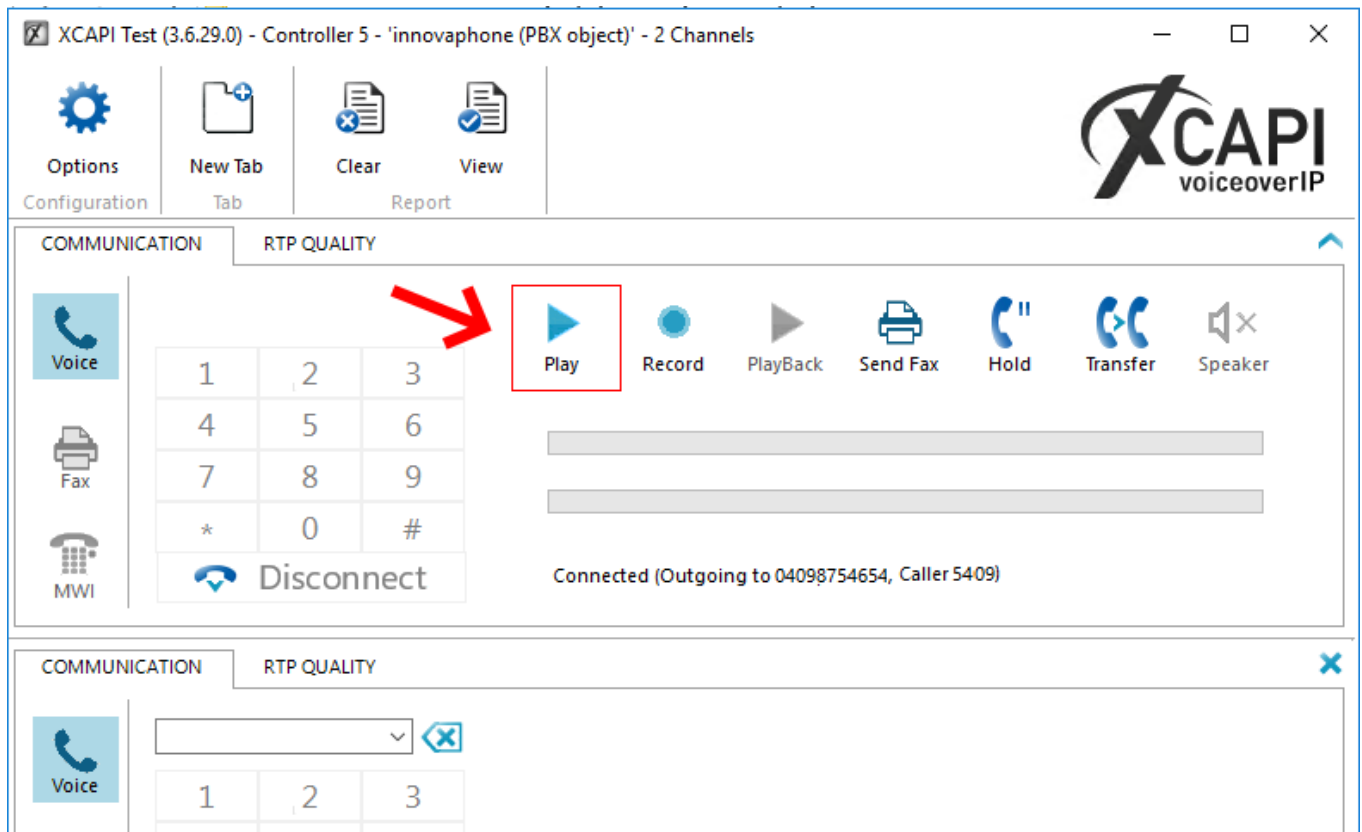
XCAPI Test (3.6.29.0) - Controller 5 - 'innovaphone (PBX object)' - 2 Channels

Options
Configuration

New Tab
Tab

Clear

View
Report

XCAPI
voiceoverIP

COMMUNICATION
RTP QUALITY

Voice

Fax

MWI

| 1 | 2 | 3 |
|---|---|---|
| 4 | 5 | 6 |
| 7 | 8 | 9 |
| * | 0 | # |

Disconnect

Play
Record
PlayBack
Send Fax
Hold
Transfer
Speaker

Connected (Outgoing to 04098754654, Caller 5409)

COMMUNICATION
RTP QUALITY

Voice

| 1 | 2 | 3 |
|---|---|---|